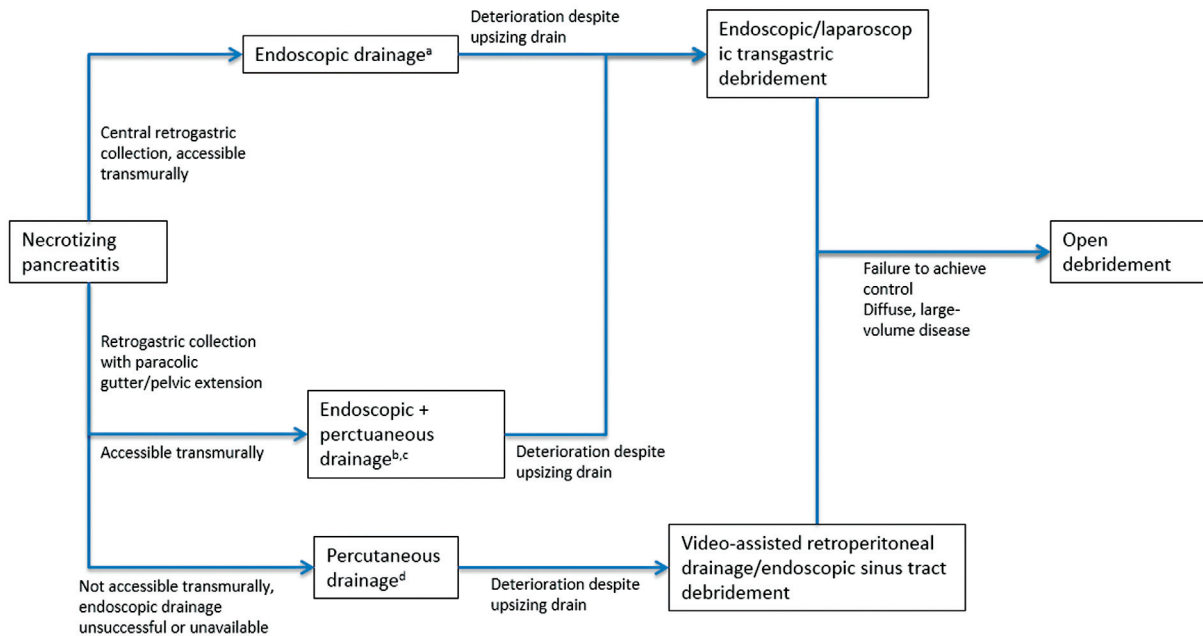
Necrotizing pancreatitis

Central retrogastric collection, accessible transmurally

Endoscopic drainage$^{a}$

Deterioration despite upsizing drain

Endoscopic/laparoscopic transgastric debridement

Retrogastric collection with paracolic gutter/pelvic extension

Accessible transmurally

Endoscopic + perctuaneous drainage$^{b,c}$

Deterioration despite upsizing drain

Failure to achieve control
Diffuse, large-volume disease

Open debridement

Not accessible transmurally, endoscopic drainage unsuccessful or unavailable

Percutaneous drainage$^{d}$

Deterioration despite upsizing drain

Video-assisted retroperitoneal drainage/endoscopic sinus tract debridement